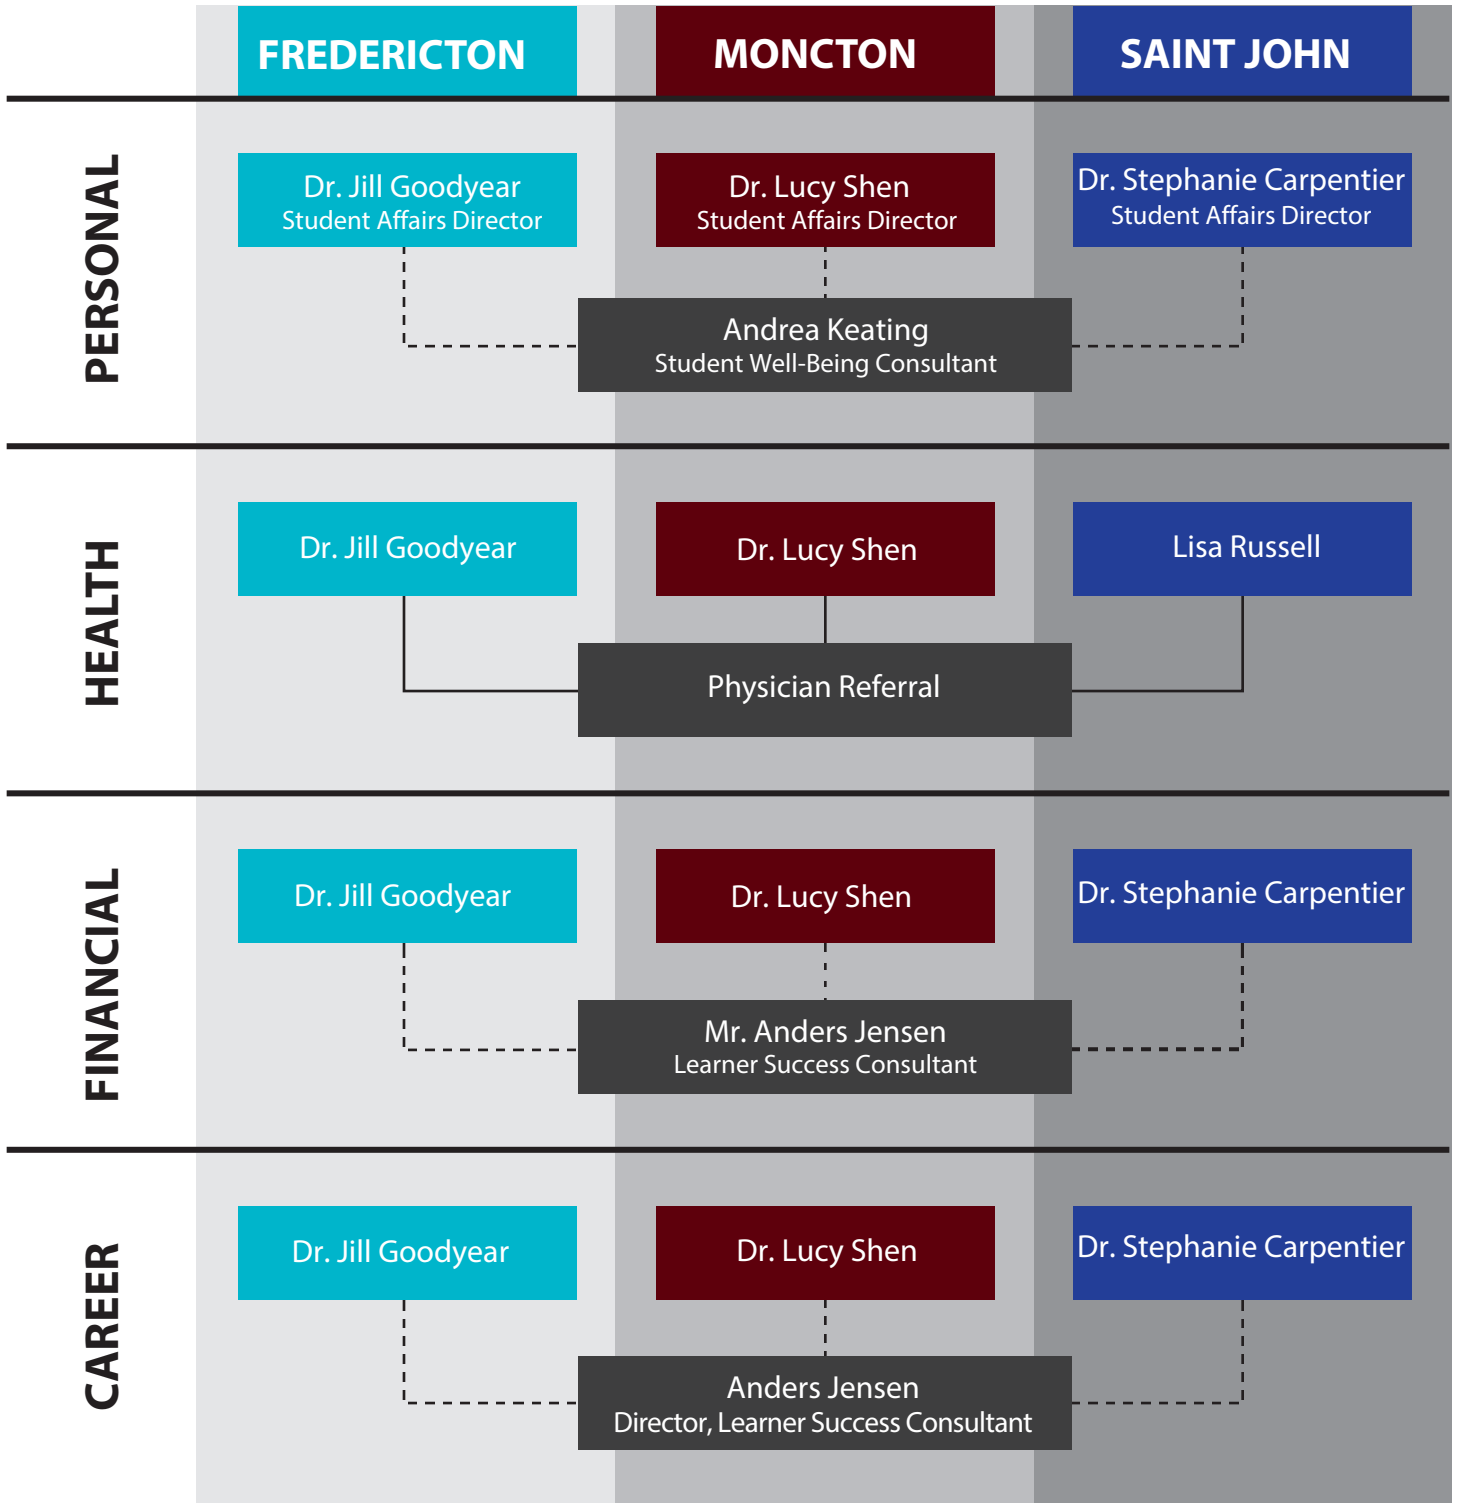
FREDERICTON

MONCTON

SAINT JOHN

PERSONAL

Dr. Jill Goodyear
Student Affairs Director

Dr. Lucy Shen
Student Affairs Director

Dr. Stephanie Carpentier
Student Affairs Director

Andrea Keating
Student Well-Being Consultant

HEALTH

Dr. Jill Goodyear

Dr. Lucy Shen

Lisa Russell

Physician Referral

FINANCIAL

Dr. Jill Goodyear

Dr. Lucy Shen

Dr. Stephanie Carpentier

Mr. Anders Jensen
Learner Success Consultant

CAREER

Dr. Jill Goodyear

Dr. Lucy Shen

Dr. Stephanie Carpentier

Anders Jensen
Director, Learner Success Consultant